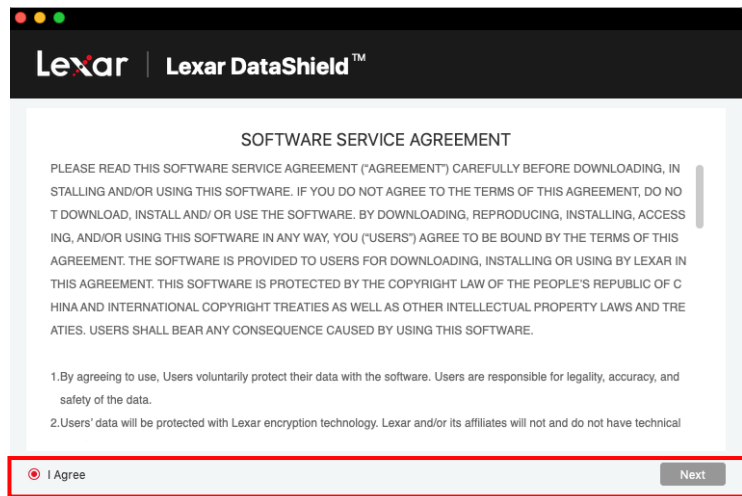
Lexar | Lexar DataShield™

SOFTWARE SERVICE AGREEMENT

PLEASE READ THIS SOFTWARE SERVICE AGREEMENT ("AGREEMENT") CAREFULLY BEFORE DOWNLOADING, IN STALLING AND/OR USING THIS SOFTWARE. IF YOU DO NOT AGREE TO THE TERMS OF THIS AGREEMENT, DO NO T DOWNLOAD, INSTALL AND/ OR USE THE SOFTWARE. BY DOWNLOADING, REPRODUCING, INSTALLING, ACCESS ING, AND/OR USING THIS SOFTWARE IN ANY WAY, YOU ("USERS") AGREE TO BE BOUND BY THE TERMS OF THIS AGREEMENT. THE SOFTWARE IS PROVIDED TO USERS FOR DOWNLOADING, INSTALLING OR USING BY LEXAR IN THIS AGREEMENT. THIS SOFTWARE IS PROTECTED BY THE COPYRIGHT LAW OF THE PEOPLE'S REPUBLIC OF C HINA AND INTERNATIONAL COPYRIGHT TREATIES AS WELL AS OTHER INTELLECTUAL PROPERTY LAWS AND TRE ATIES. USERS SHALL BEAR ANY CONSEQUENCE CAUSED BY USING THIS SOFTWARE.

1.By agreeing to use, Users voluntarily protect their data with the software. Users are responsible for legality, accuracy, and safety of the data.
2.Users' data will be protected with Lexar encryption technology. Lexar and/or its affiliates will not and do not have technical

I Agree

Next